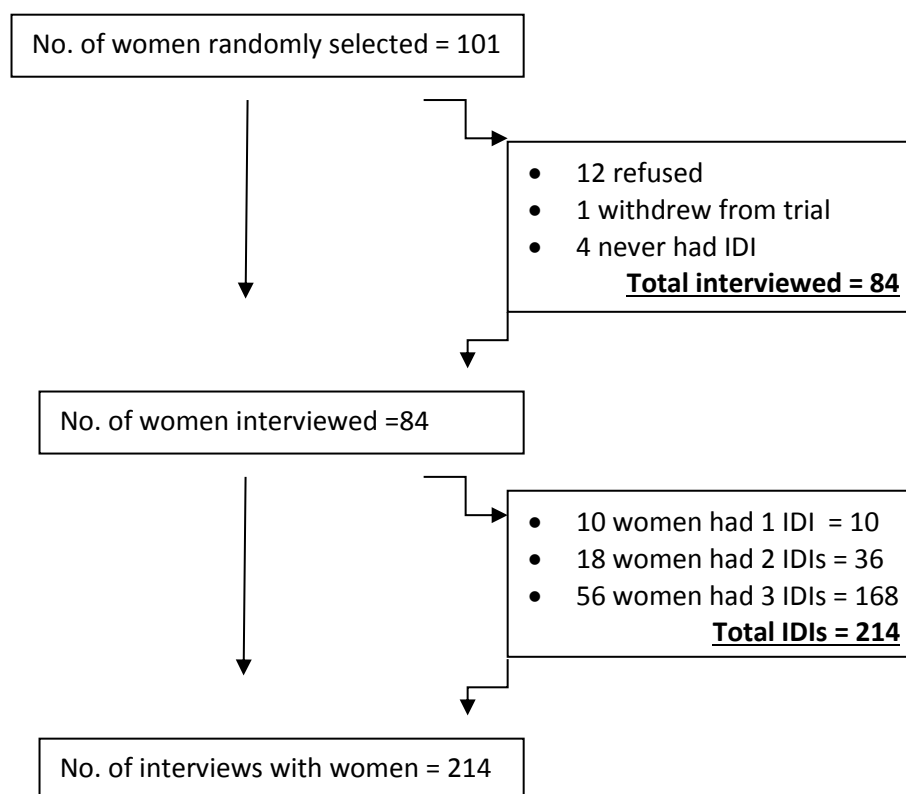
No. of women randomly selected = 101

- 12 refused
- 1 withdrew from trial
- 4 never had IDI

**Total interviewed = 84**

No. of women interviewed =84

- 10 women had 1 IDI = 10
- 18 women had 2 IDIs = 36
- 56 women had 3 IDIs = 168

**Total IDIs = 214**

No. of interviews with women = 214